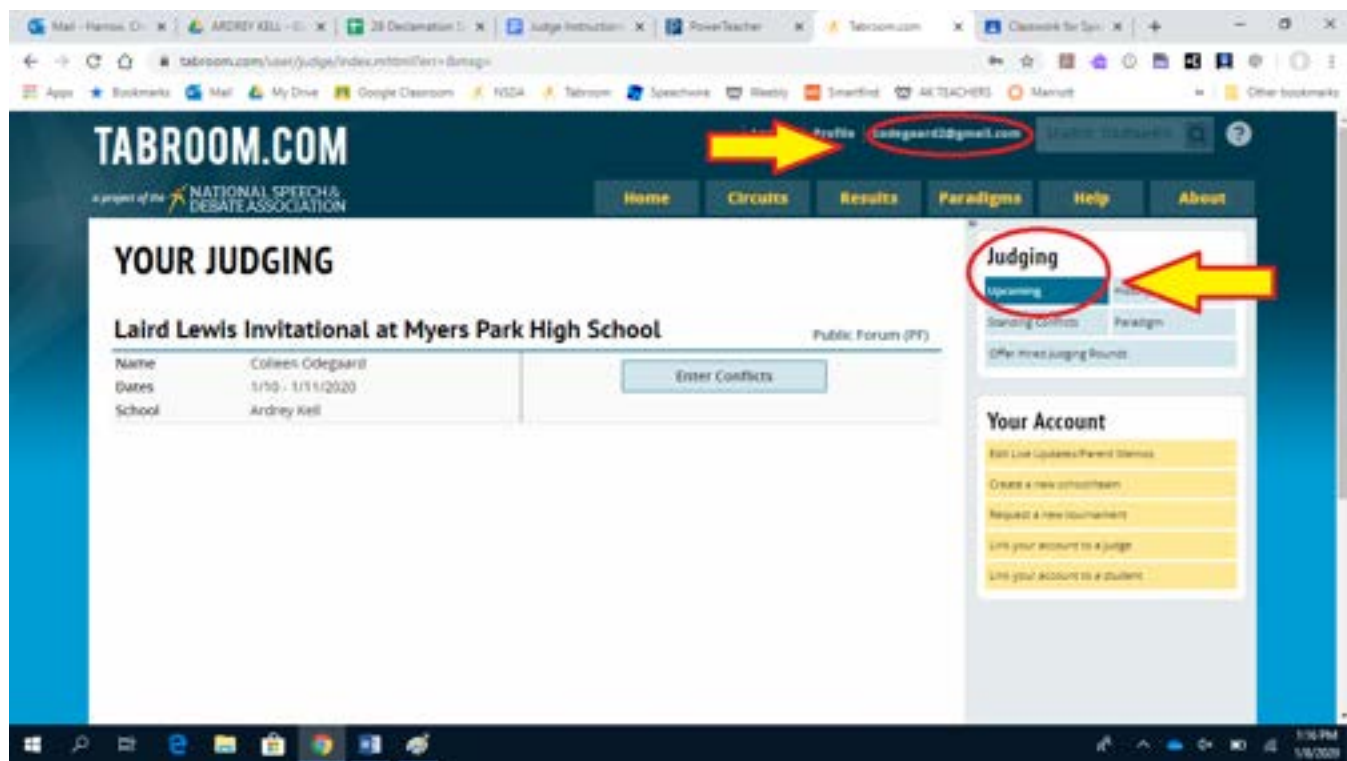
Mail - Hanson, C | ARDREY KELL - | 20 Declamation | Judge Instruction | PowerTeacher | Tabroom.com | Classwork for Sp

tabroom.com/user/judge/index.mhtml

Apps | Bookmarks | Mail | My Drive | Google Classroom | NSDA | Tabroom | Speechwire | Weebly | Smartfind | AK TEACHERS | Marriott | Other bookmarks

TABROOM.COM

a project of the NATIONAL SPEECH & DEBATE ASSOCIATION

Profile | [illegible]odegaard2@gmail.com

Home | Circuits | Results | Paradigms | Help | About

YOUR JUDGING

Laird Lewis Invitational at Myers Park High School

Public Forum (PF)

| | |
|---|---|
| Name | Colleen Odegaard |
| Dates | 1/10 - 1/11/2020 |
| School | Ardrey Kell |

Enter Conflicts

Judging

Upcoming | History
Standing Conflicts | Paradigm
Offer Hired Judging Rounds

Your Account

Edit Live Updates/Parent Memos
Create a new school/team
Request a new tournament
Link your account to a judge
Link your account to a student

1:16 PM
1/8/2020